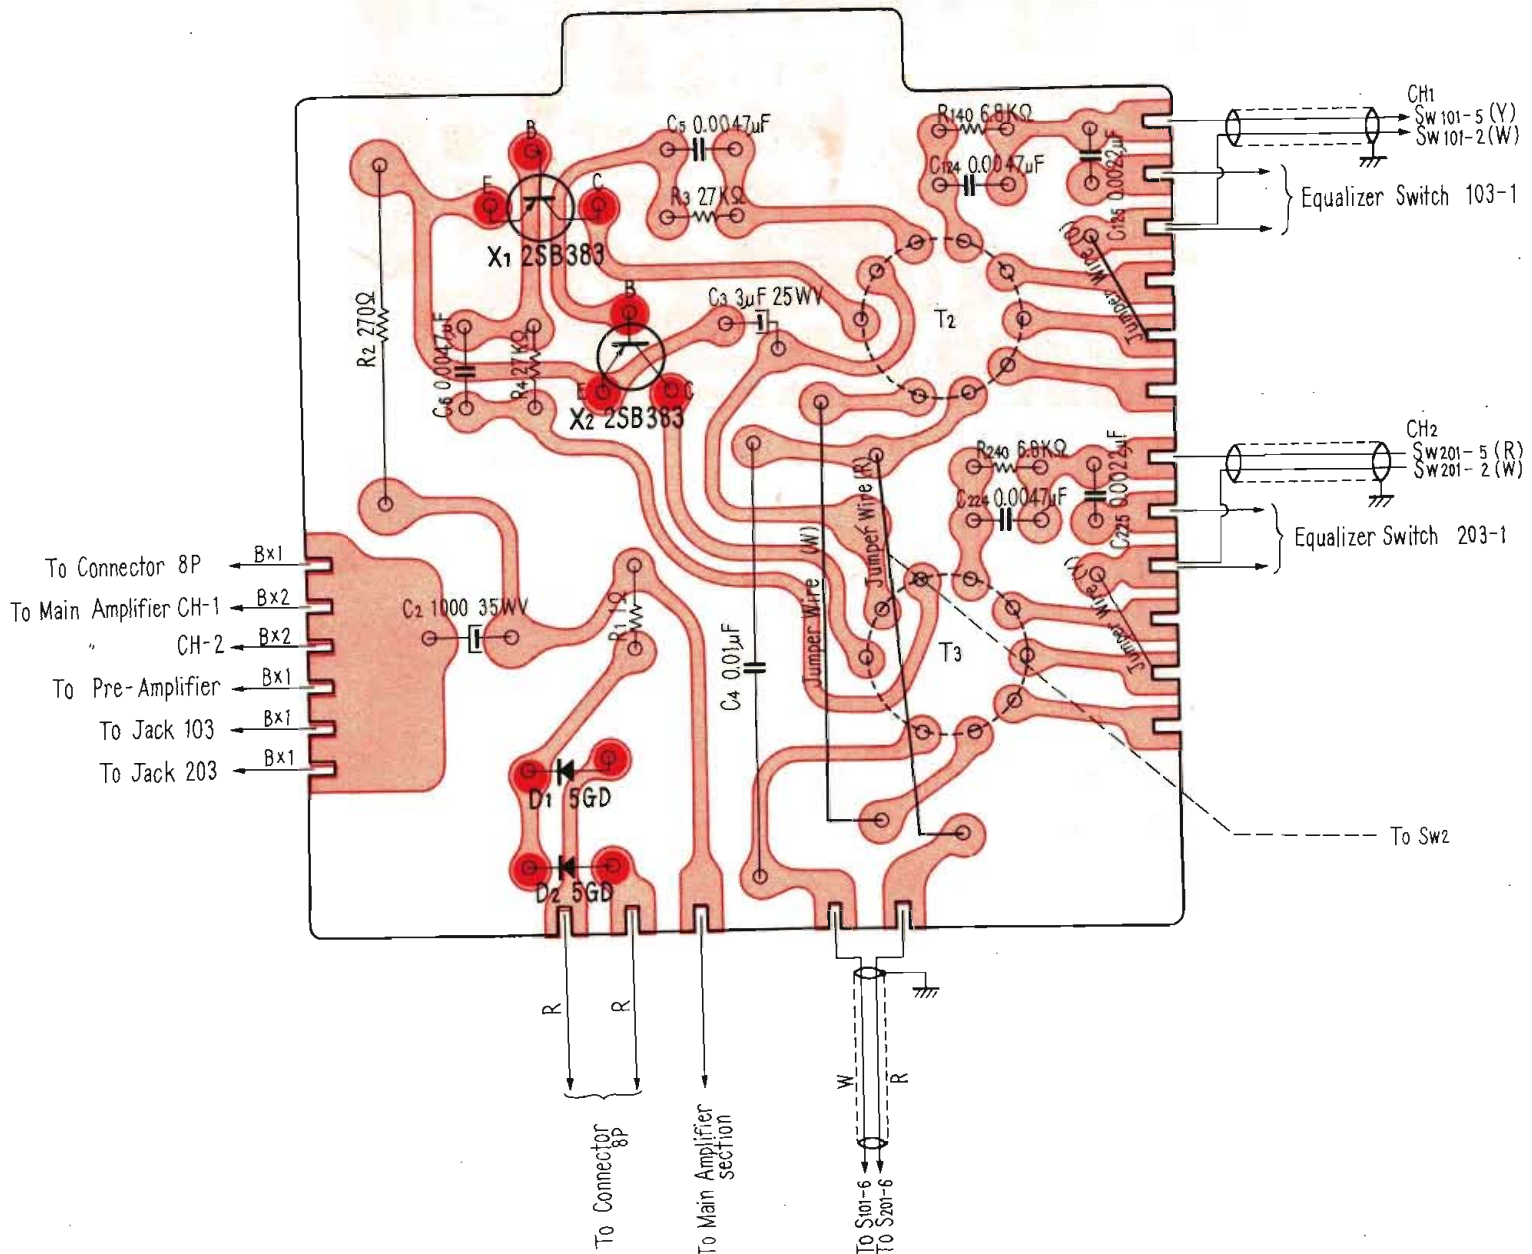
C5 0.0047μF
B
E
C
R3 27KΩ
X1 2SB383
R2 270Ω
C6 0.0047μF
R4 27KΩ
B
C3 3μF 25WV
E
C
X2 2SB383
R140 6.8KΩ
C124 0.0047μF
C125 0.0022μF
Jumper Wire (Y)
T2
CH1
Sw 101-5 (Y)
Sw 101-2 (W)
Equalizer Switch 103-1
CH2
Sw 201-5 (R)
Sw 201-2 (W)
Equalizer Switch 203-1
R240 6.8KΩ
C224 0.0047μF
C225 0.0022μF
Jumper Wire (R)
Jumper Wire (W)
Jumper Wire (Y)
T3
C4 0.01μF
To Sw2
To Connector 8P Bx1
To Main Amplifier CH-1 Bx2
" CH-2 Bx2
To Pre-Amplifier Bx1
To Jack 103 Bx1
To Jack 203 Bx1
C2 1000 35WV
R1 1Ω
D1 5GD
D2 5GD
R
R
To Connector 8P
To Main Amplifier Section
W
R
To S101-6
To S201-6